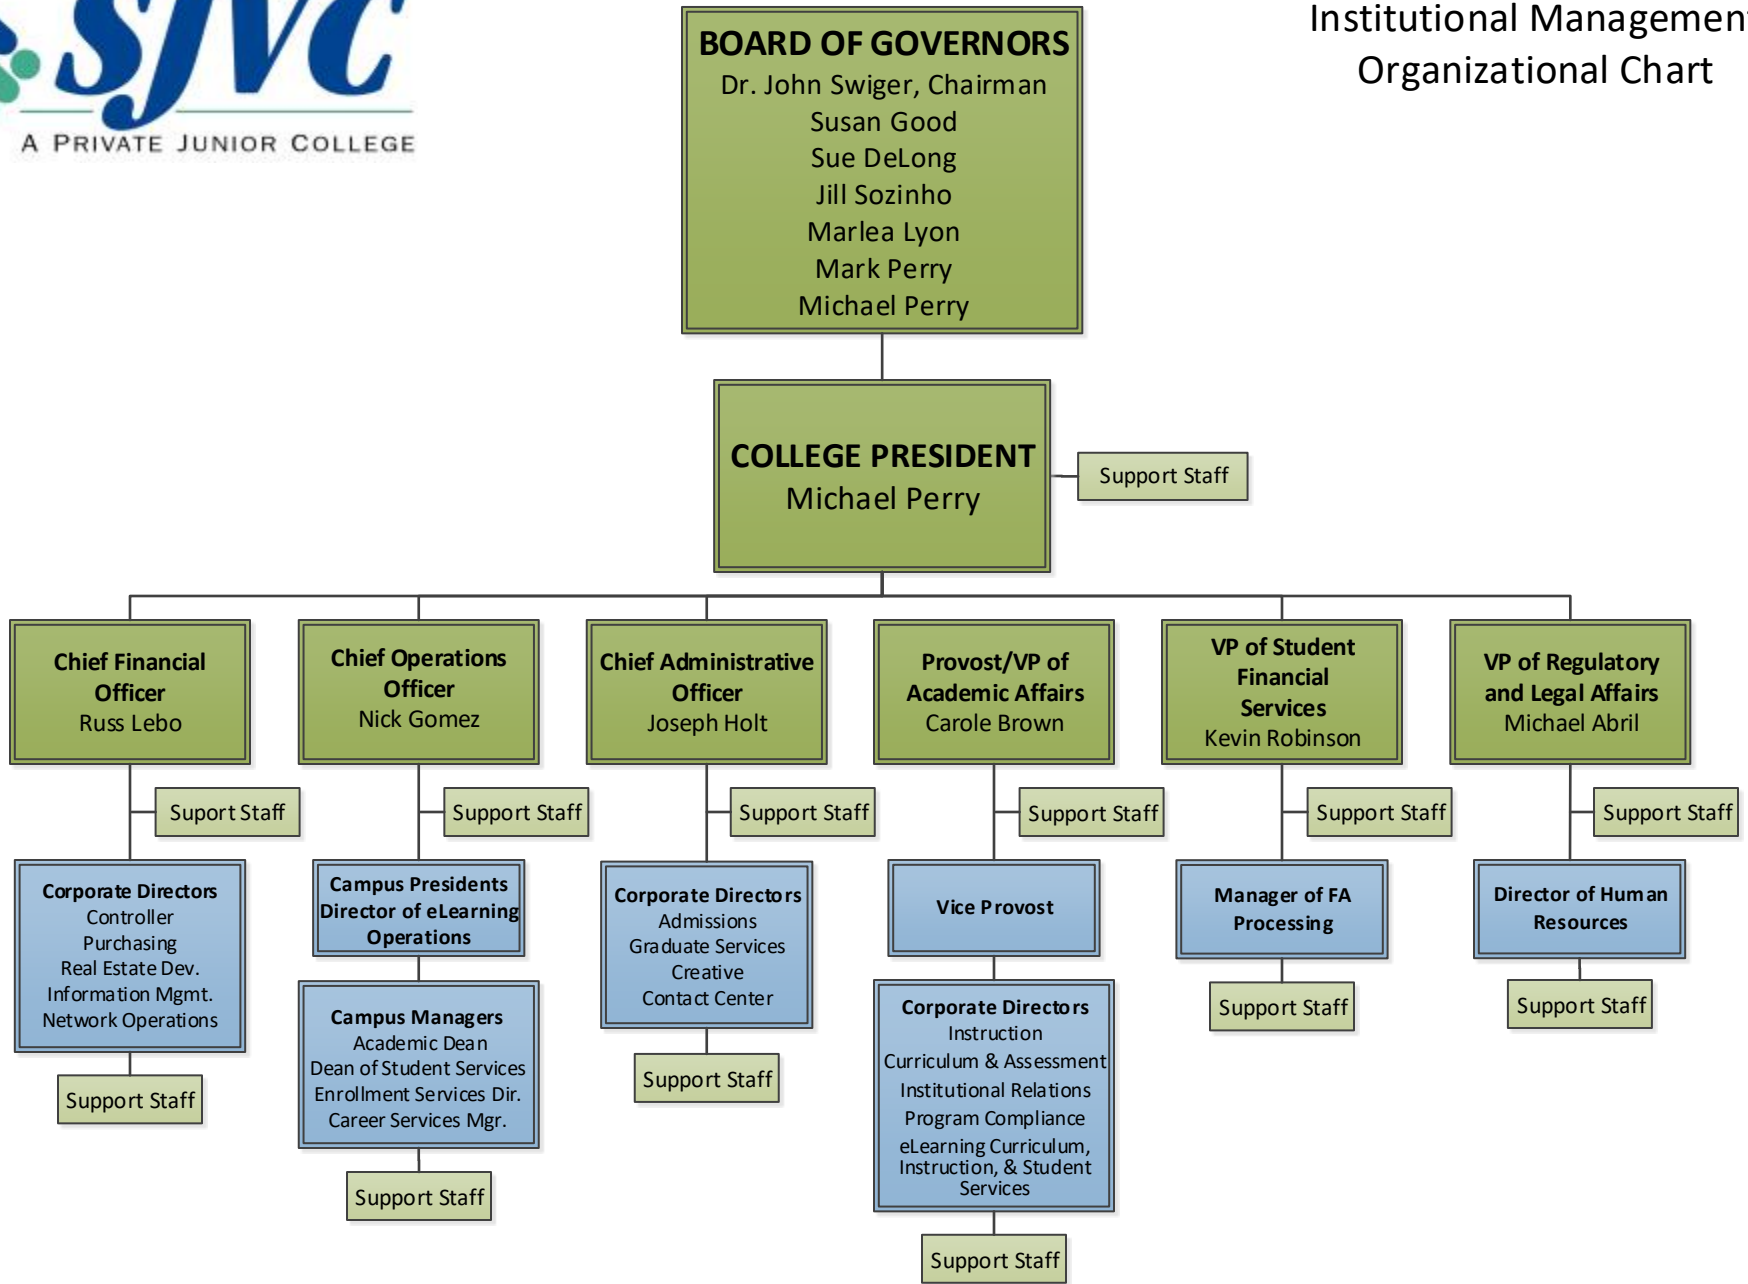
SJVC
A PRIVATE JUNIOR COLLEGE

Institutional Managemen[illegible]
Organizational Chart

BOARD OF GOVERNORS
Dr. John Swiger, Chairman
Susan Good
Sue DeLong
Jill Sozinho
Marlea Lyon
Mark Perry
Michael Perry

COLLEGE PRESIDENT
Michael Perry

Support Staff

Chief Financial Officer
Russ Lebo

Suport Staff

Corporate Directors
Controller
Purchasing
Real Estate Dev.
Information Mgmt.
Network Operations

Support Staff

Chief Operations Officer
Nick Gomez

Support Staff

Campus Presidents
Director of eLearning Operations

Campus Managers
Academic Dean
Dean of Student Services
Enrollment Services Dir.
Career Services Mgr.

Support Staff

Chief Administrative Officer
Joseph Holt

Support Staff

Corporate Directors
Admissions
Graduate Services
Creative
Contact Center

Support Staff

Provost/VP of Academic Affairs
Carole Brown

Support Staff

Vice Provost

Corporate Directors
Instruction
Curriculum & Assessment
Institutional Relations
Program Compliance
eLearning Curriculum, Instruction, & Student Services

Support Staff

VP of Student Financial Services
Kevin Robinson

Support Staff

Manager of FA Processing

Support Staff

VP of Regulatory and Legal Affairs
Michael Abril

Support Staff

Director of Human Resources

Support Staff